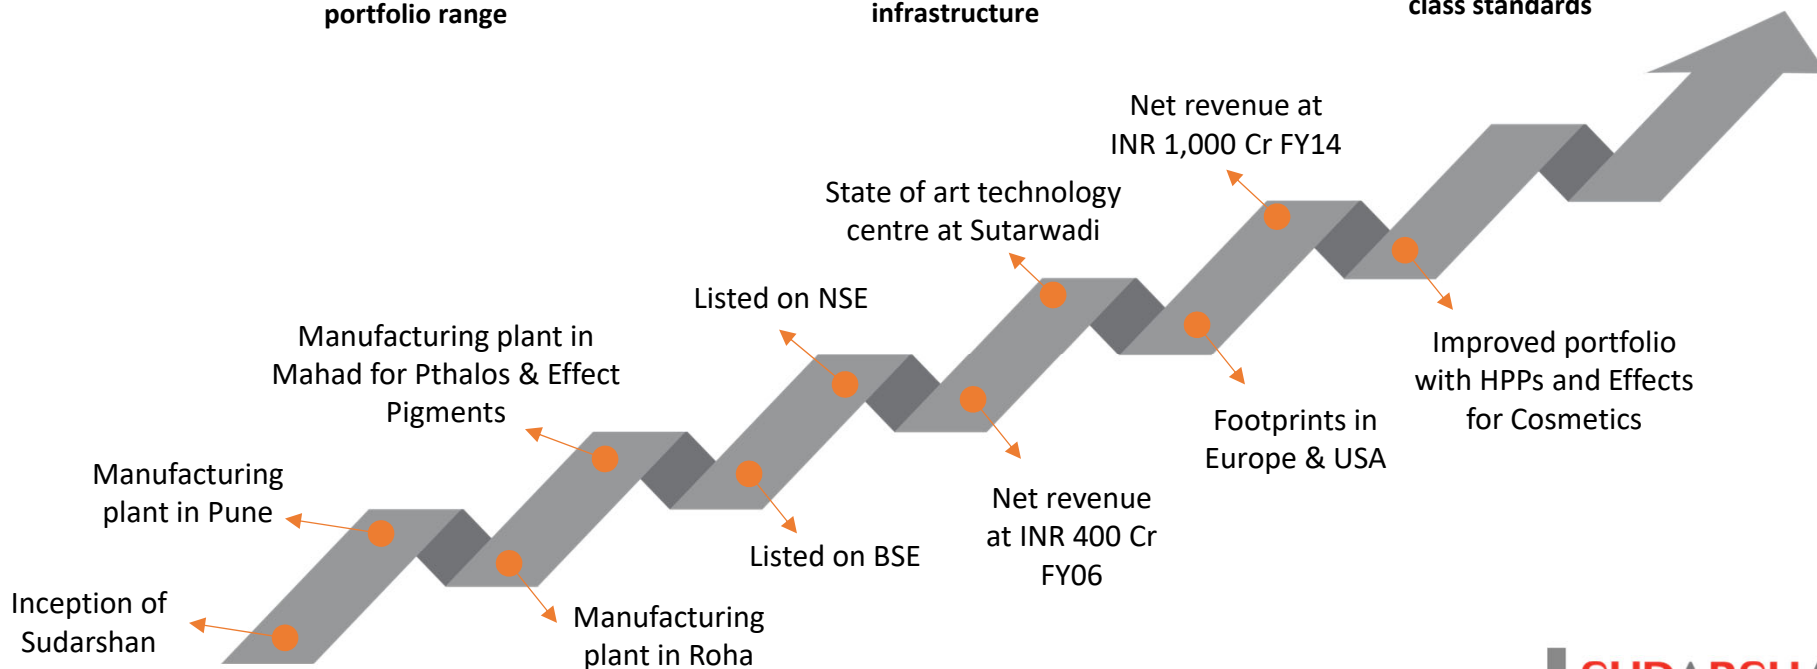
portfolio range

infrastructure

class standards

Net revenue at INR 1,000 Cr FY14

State of art technology centre at Sutarwadi

Listed on NSE

Manufacturing plant in Mahad for Pthalos & Effect Pigments

Manufacturing plant in Pune

Inception of Sudarshan

Manufacturing plant in Roha

Listed on BSE

Net revenue at INR 400 Cr FY06

Footprints in Europe & USA

Improved portfolio with HPPs and Effects for Cosmetics

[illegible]